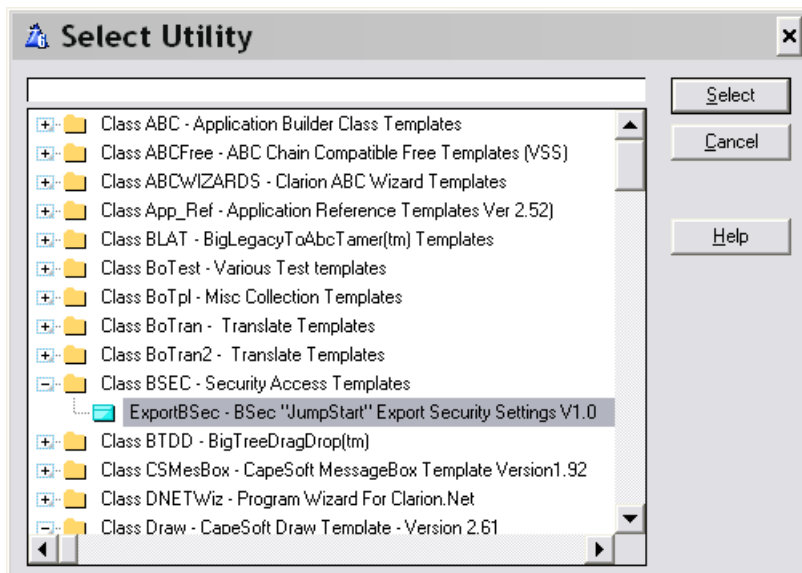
Select Utility

Select
Cancel
Help

Class ABC - Application Builder Class Templates
Class ABCFree - ABC Chain Compatible Free Templates (VSS)
Class ABCWIZARDS - Clarion ABC Wizard Templates
Class App_Ref - Application Reference Templates Ver 2.52)
Class BLAT - BigLegacyToAbcTamer(tm) Templates
Class BoTest - Various Test templates
Class BoTpl - Misc Collection Templates
Class BoTran - Translate Templates
Class BoTran2 - Translate Templates
Class BSEC - Security Access Templates
ExportBSec - BSec "JumpStart" Export Security Settings V1.0
Class BTDD - BigTreeDragDrop(tm)
Class CSMesBox - CapeSoft MessageBox Template Version1.92
Class DNETWiz - Program Wizard For Clarion.Net
Class Draw - CapeSoft Draw Template - Version 2.61